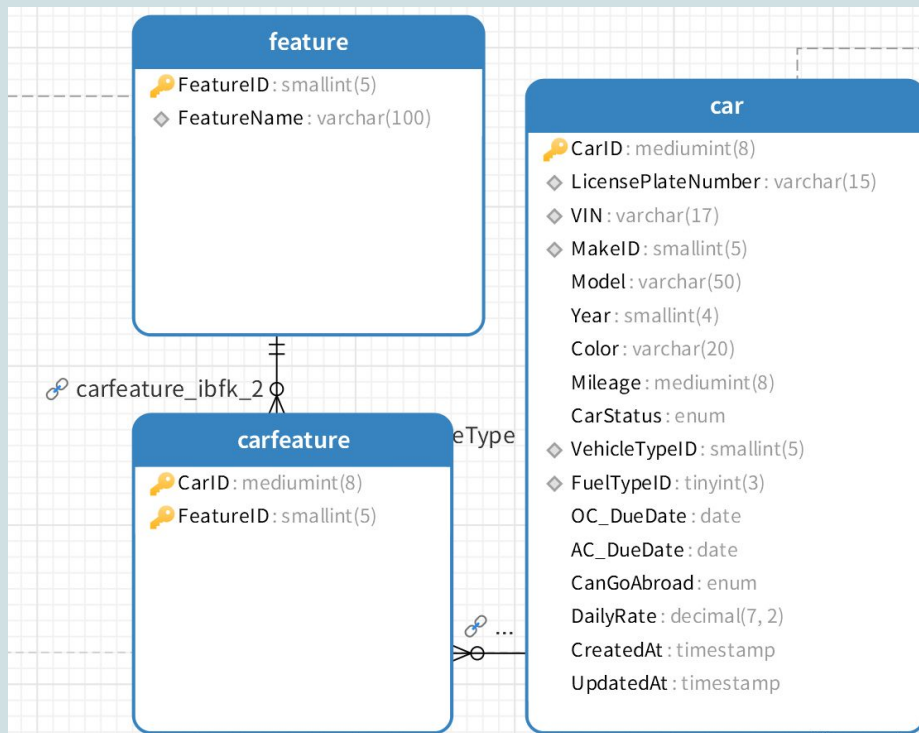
feature

FeatureID : smallint(5)
FeatureName : varchar(100)

car

CarID : mediumint(8)
LicensePlateNumber : varchar(15)
VIN : varchar(17)
MakeID : smallint(5)
Model : varchar(50)
Year : smallint(4)
Color : varchar(20)
Mileage : mediumint(8)
CarStatus : enum
VehicleTypeID : smallint(5)
FuelTypeID : tinyint(3)
OC_DueDate : date
AC_DueDate : date
CanGoAbroad : enum
DailyRate : decimal(7, 2)
CreatedAt : timestamp
UpdatedAt : timestamp

carfeature_ibfk_2

eType

carfeature

CarID : mediumint(8)
FeatureID : smallint(5)

...